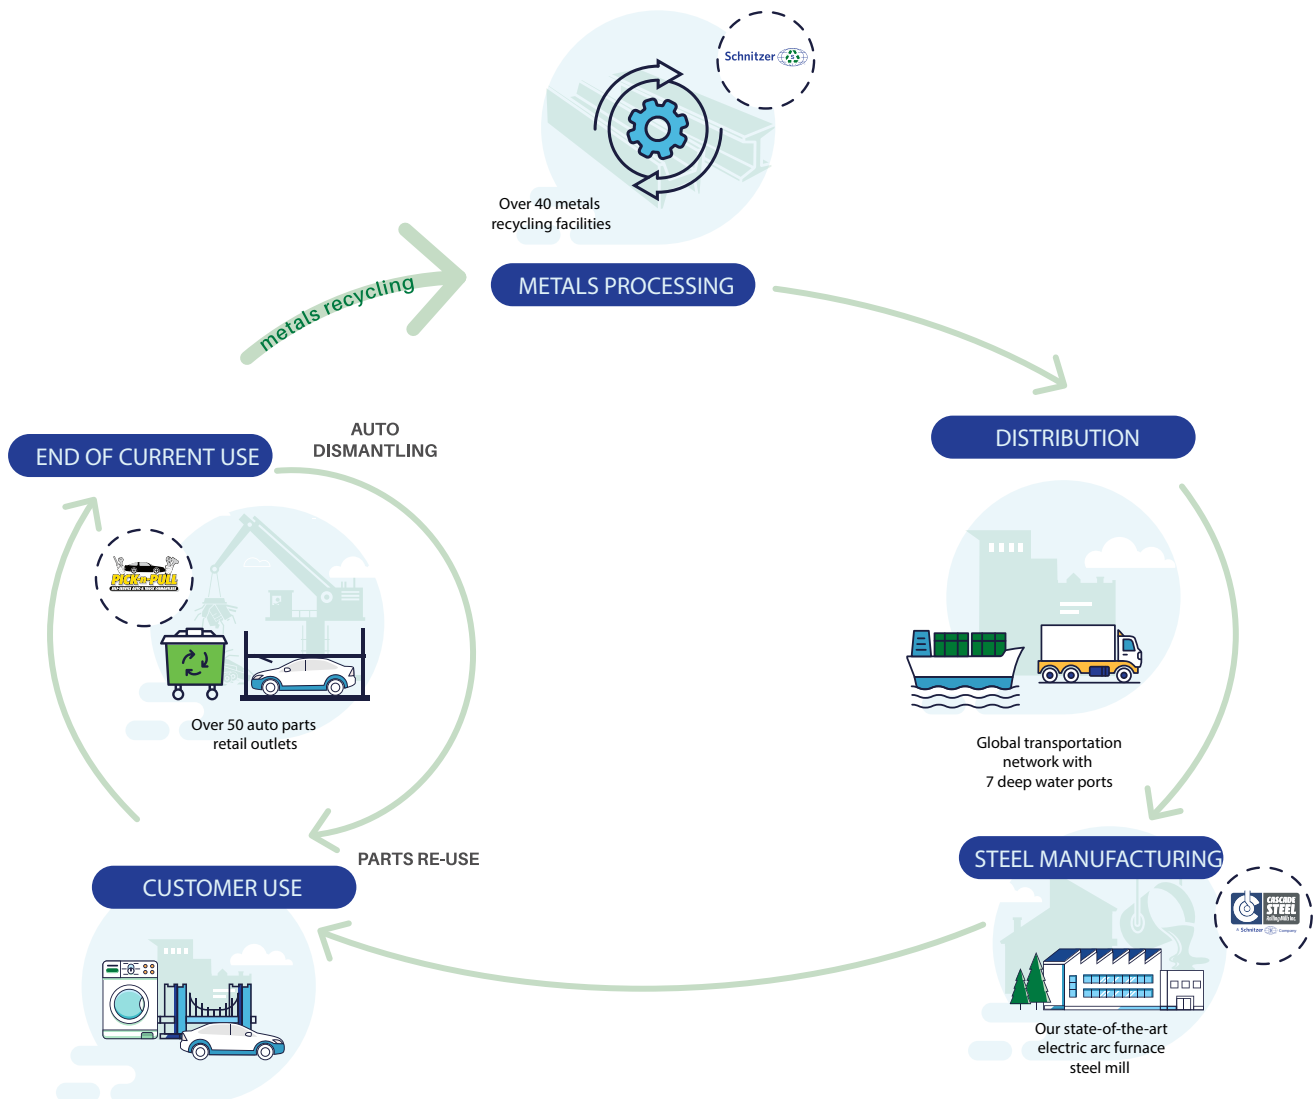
Schnitzer

Over 40 metals recycling facilities

metals recycling

METALS PROCESSING

DISTRIBUTION

Global transportation network with 7 deep water ports

STEEL MANUFACTURING

CASCADE STEEL Rolling Mills Inc

A Schnitzer Company

Our state-of-the-art electric arc furnace steel mill

CUSTOMER USE

PARTS RE-USE

END OF CURRENT USE

AUTO DISMANTLING

PICK-n-PULL

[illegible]

Over 50 auto parts retail outlets